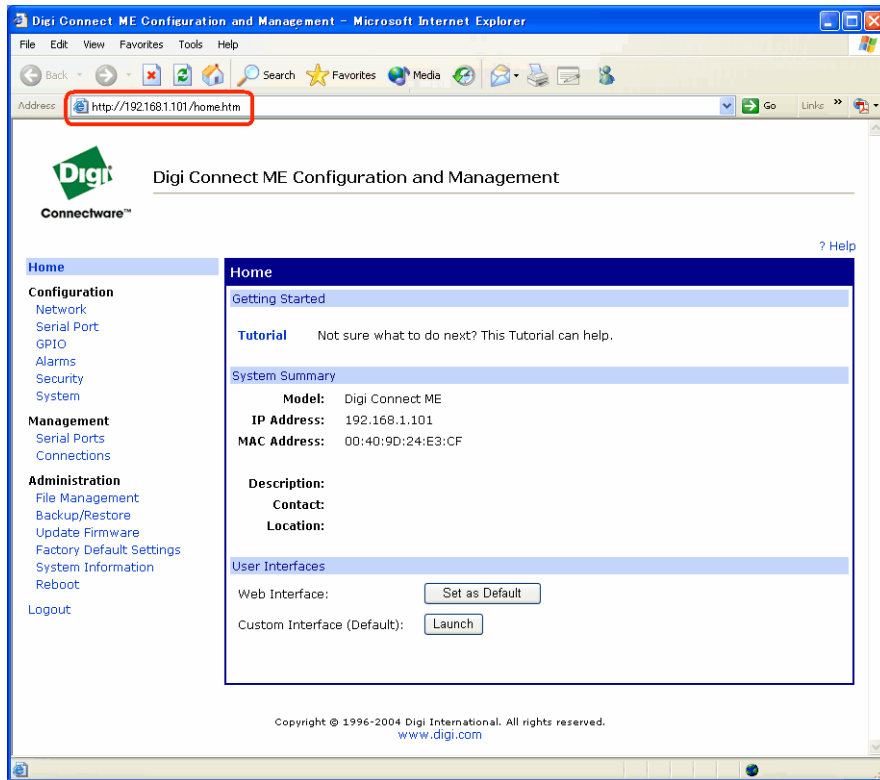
Digi Connect ME Configuration and Management - Microsoft Internet Explorer

File Edit View Favorites Tools Help

Back Search Favorites Media

Address http://192.168.1.101/home.htm Go Links

Digi
Connectware™

Digi Connect ME Configuration and Management

? Help

Home

Configuration
Network
Serial Port
GPIO
Alarms
Security
System

Management
Serial Ports
Connections

Administration
File Management
Backup/Restore
Update Firmware
Factory Default Settings
System Information
Reboot

Logout

Home

Getting Started

Tutorial Not sure what to do next? This Tutorial can help.

System Summary

| | |
|---|---|
| Model: | Digi Connect ME |
| IP Address: | 192.168.1.101 |
| MAC Address: | 00:40:9D:24:E3:CF |
| Description: | |
| Contact: | |
| Location: | |

User Interfaces

Web Interface: Set as Default

Custom Interface (Default): Launch

Copyright © 1996-2004 Digi International. All rights reserved.
www.digi.com